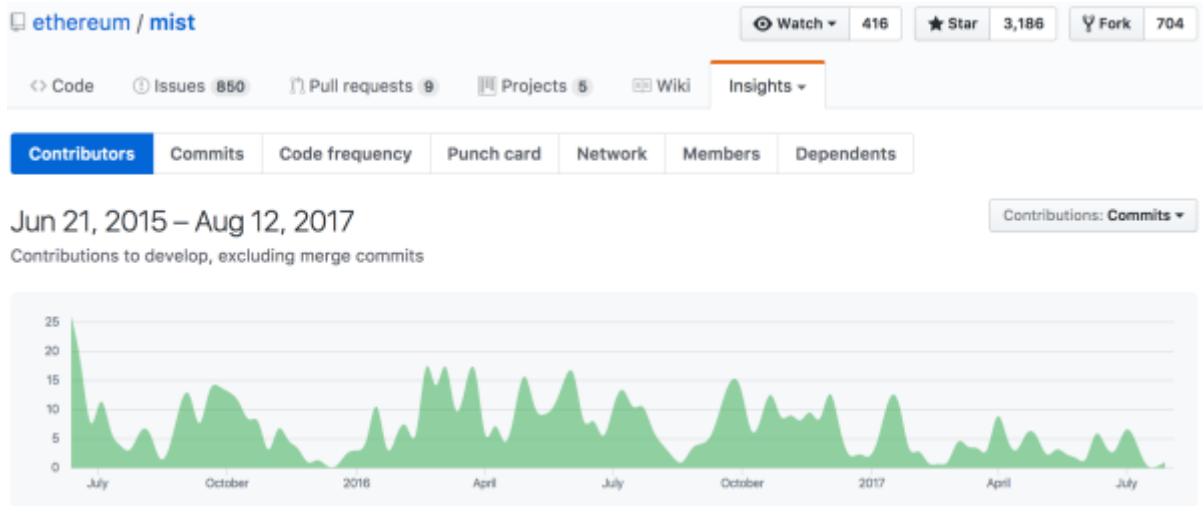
ethereum / mist

Watch ▾ 416
Star 3,186
Fork 704

<> Code
Issues 850
Pull requests 9
Projects 5
Wiki
Insights ▾

Contributors
Commits
Code frequency
Punch card
Network
Members
Dependents

Jun 21, 2015 – Aug 12, 2017

Contributions: Commits ▾

Contributions to develop, excluding merge commits

25
20
15
10
5
0

July
October
2016
April
July
October
2017
April
July